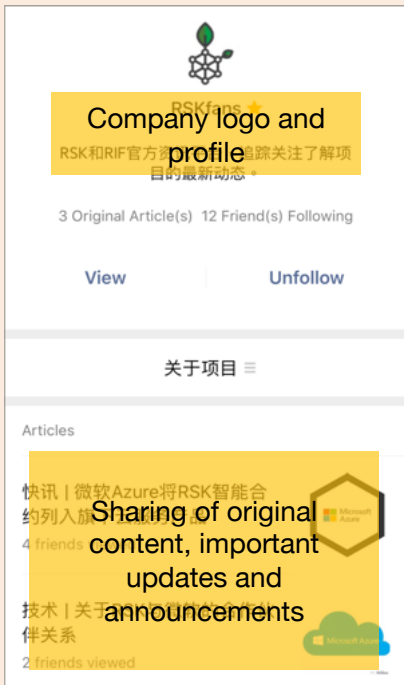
RSKfans

Company logo and profile

RSK和RIF官方资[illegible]追踪关注了解项目的最新动态。

3 Original Article(s) 12 Friend(s) Following

View

Unfollow

关于项目

Articles

快讯 | 微软Azure将RSK智能合约列入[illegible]

4 friends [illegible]

Microsoft Azure

Sharing of original content, important updates and announcements

技术 | 关于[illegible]伴关系

2 friends viewed

Microsoft Azure